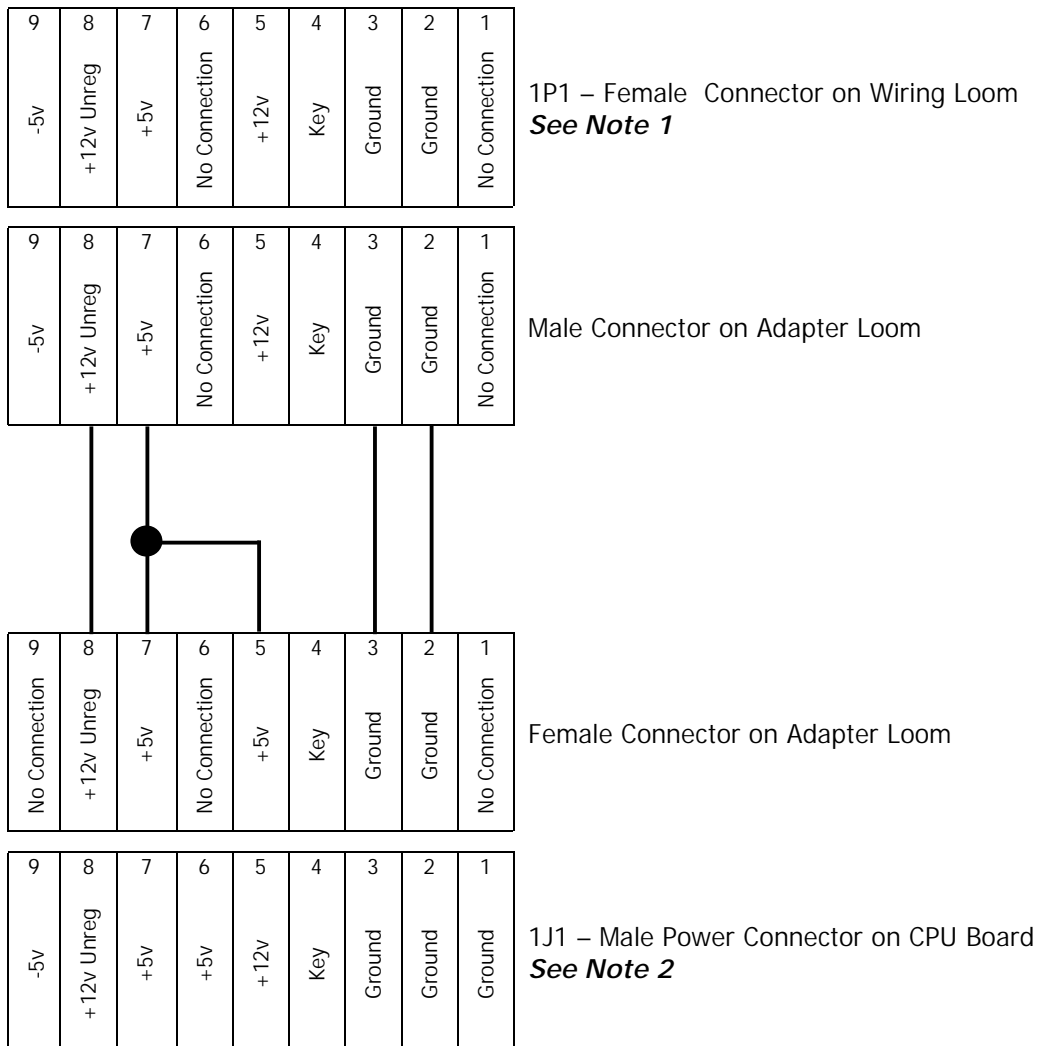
| 9 | 8 | 7 | 6 | 5 | 4 | 3 | 2 | 1 |
|---|---|---|---|---|---|---|---|---|
| -5v | +12v Unreg | +5v | No Connection | +12v | Key | Ground | Ground | No Connection |

1P1 – Female Connector on Wiring Loom
***See Note 1***

| 9 | 8 | 7 | 6 | 5 | 4 | 3 | 2 | 1 |
|---|---|---|---|---|---|---|---|---|
| -5v | +12v Unreg | +5v | No Connection | +12v | Key | Ground | Ground | No Connection |

Male Connector on Adapter Loom

| 9 | 8 | 7 | 6 | 5 | 4 | 3 | 2 | 1 |
|---|---|---|---|---|---|---|---|---|
| No Connection | +12v Unreg | +5v | No Connection | +5v | Key | Ground | Ground | No Connection |

Female Connector on Adapter Loom

| 9 | 8 | 7 | 6 | 5 | 4 | 3 | 2 | 1 |
|---|---|---|---|---|---|---|---|---|
| -5v | +12v Unreg | +5v | +5v | +12v | Key | Ground | Ground | Ground |

1J1 – Male Power Connector on CPU Board
***See Note 2***